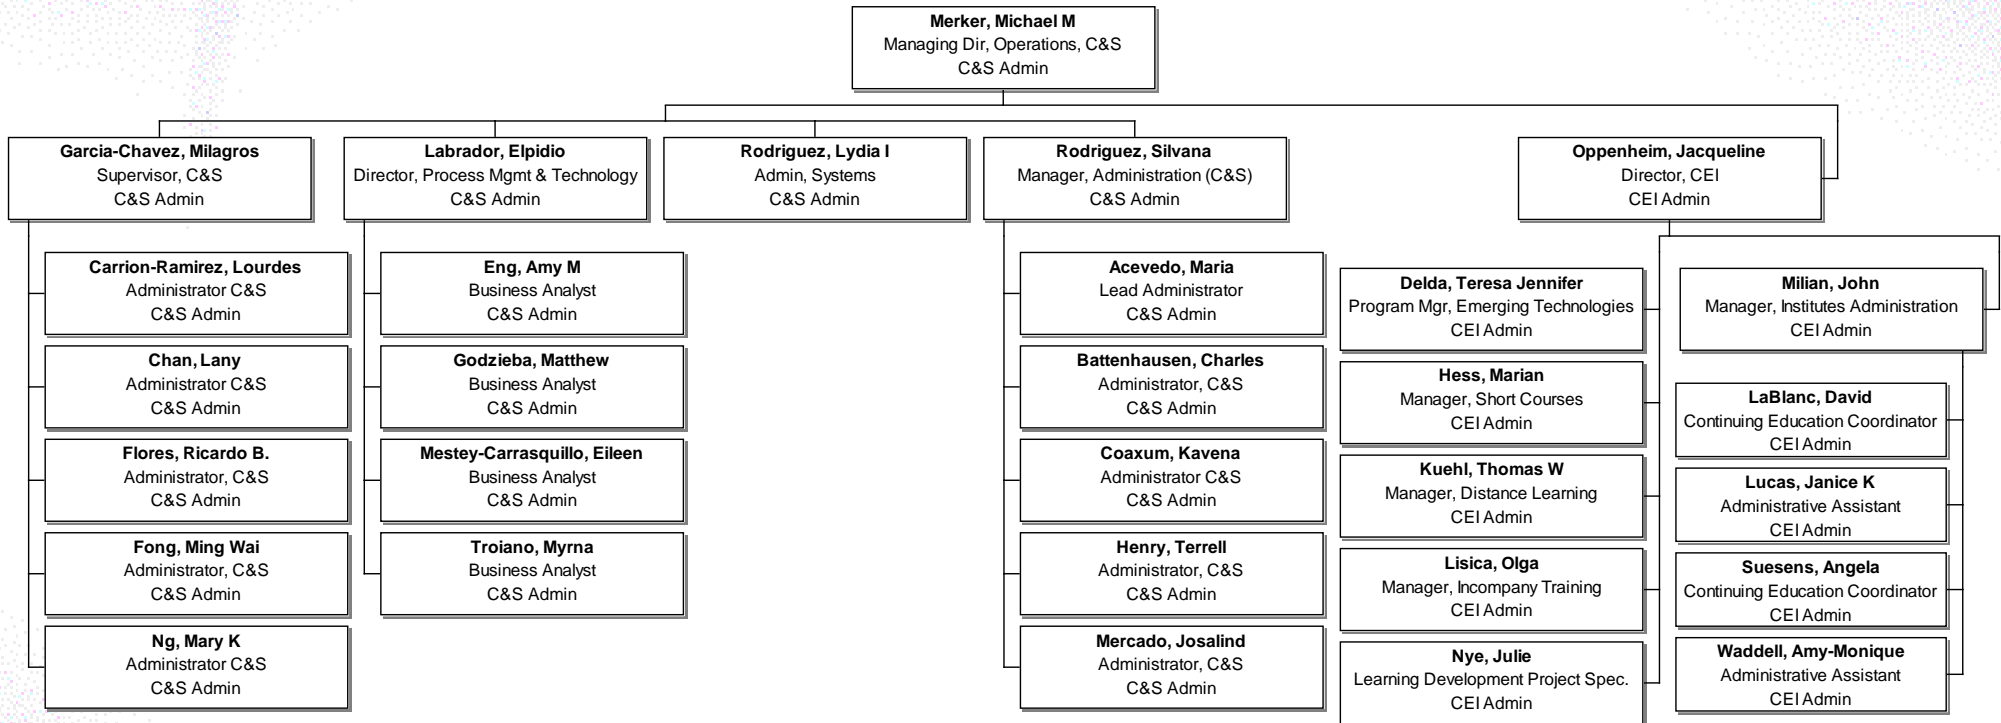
Merker, Michael M
Managing Dir, Operations, C&S
C&S Admin

Garcia-Chavez, Milagros
Supervisor, C&S
C&S Admin

Labrador, Elpidio
Director, Process Mgmt & Technology
C&S Admin

Rodriguez, Lydia I
Admin, Systems
C&S Admin

Rodriguez, Silvana
Manager, Administration (C&S)
C&S Admin

Oppenheim, Jacqueline
Director, CEI
CEI Admin

Carrion-Ramirez, Lourdes
Administrator C&S
C&S Admin

Chan, Lany
Administrator C&S
C&S Admin

Flores, Ricardo B.
Administrator, C&S
C&S Admin

Fong, Ming Wai
Administrator, C&S
C&S Admin

Ng, Mary K
Administrator C&S
C&S Admin

Eng, Amy M
Business Analyst
C&S Admin

Godzieba, Matthew
Business Analyst
C&S Admin

Mestey-Carrasquillo, Eileen
Business Analyst
C&S Admin

Troiano, Myrna
Business Analyst
C&S Admin

Acevedo, Maria
Lead Administrator
C&S Admin

Battenhausen, Charles
Administrator, C&S
C&S Admin

Coaxum, Kavena
Administrator C&S
C&S Admin

Henry, Terrell
Administrator, C&S
C&S Admin

Mercado, Josalind
Administrator, C&S
C&S Admin

Delda, Teresa Jennifer
Program Mgr, Emerging Technologies
CEI Admin

Hess, Marian
Manager, Short Courses
CEI Admin

Kuehl, Thomas W
Manager, Distance Learning
CEI Admin

Lisica, Olga
Manager, Incompany Training
CEI Admin

Nye, Julie
Learning Development Project Spec.
CEI Admin

Milian, John
Manager, Institutes Administration
CEI Admin

LaBlanc, David
Continuing Education Coordinator
CEI Admin

Lucas, Janice K
Administrative Assistant
CEI Admin

Suesens, Angela
Continuing Education Coordinator
CEI Admin

Waddell, Amy-Monique
Administrative Assistant
CEI Admin